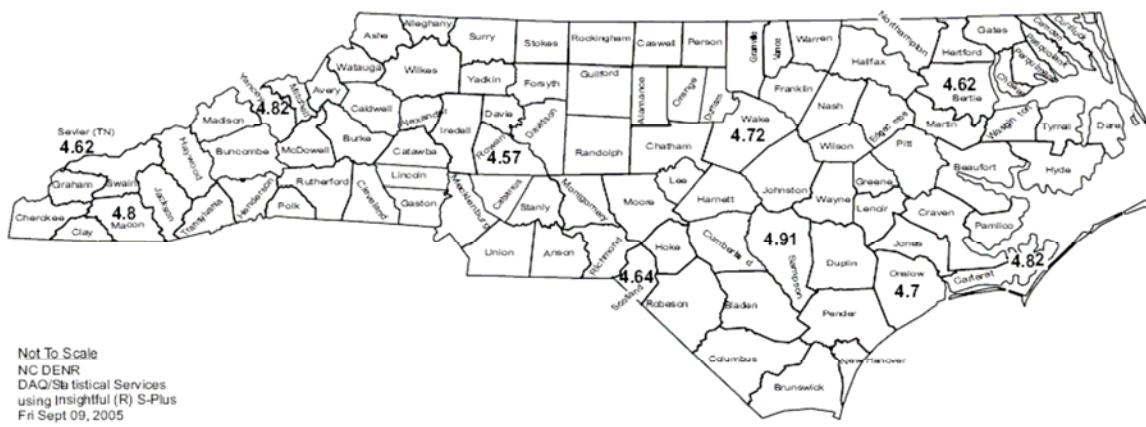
Alleghany
Ashe
Surry
Stokes
Rockingham
Caswell
Person
Granville
Vance
Warren
Northampton
Gates
Camden
Currituck
Pasquotank
Perquimans
Hertford
Chowan
Watauga
Wilkes
Yadkin
Forsyth
Guilford
Alamance
Orange
Durham
Franklin
Halifax
4.62
Bertie
Yancey
4.82
Mitchell
Avery
Caldwell
Davie
Davidson
Nash
Martin
Washington
Tyrrell
Dare
Sevier (TN)
4.62
Madison
Alexander
Iredell
Wake
4.72
Edgecombe
Haywood
Buncombe
McDowell
Burke
Catawba
Rowan
4.57
Randolph
Chatham
Wilson
Pitt
Beaufort
Hyde
Swain
Graham
Lincoln
Rutherford
Johnston
Greene
Lee
Cherokee
Jackson
4.8
Macon
Clay
Transylvania
Henderson
Polk
Cleveland
Gaston
Mecklenburg
Cabarrus
Stanly
Montgomery
Moore
Harnett
Wayne
Lenoir
Craven
Pamlico
Union
Anson
Richmond
Hoke
Cumberland
4.91
Sampson
Duplin
Jones
4.64
Scotland
Robeson
Onslow
4.7
Carteret
4.82
Bladen
Pender
Columbus
New Hanover
Brunswick

Not To Scale
NC DENR
DAQ/Statistical Services
using Insightful (R) S-Plus
Fri Sept 09, 2005